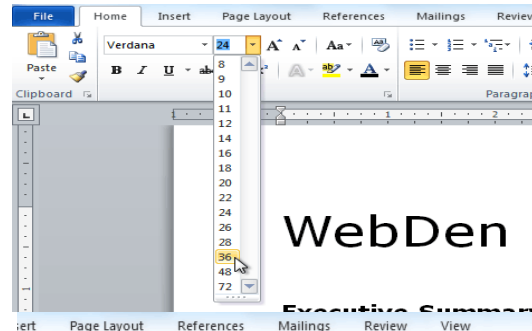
File Home Insert Page Layout References Mailings Review

Paste

Clipboard

Verdana 24

B I U abe

Paragraph

8
9
10
11
12
14
16
18
20
22
24
26
28
36
48
72

WebDen

Executive Summary

sert Page Layout References Mailings Review View